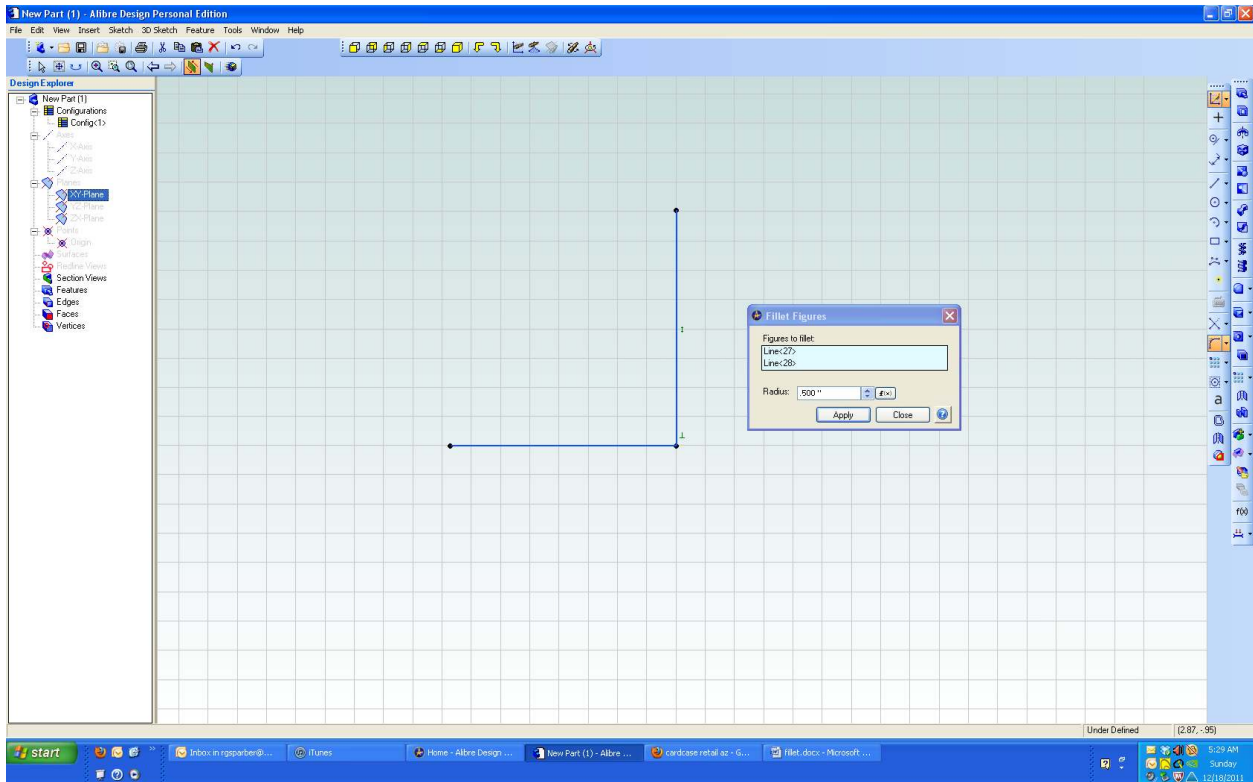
New Part (1) - Alibre Design Personal Edition

File Edit View Insert Sketch 3D Sketch Feature Tools Window Help

Design Explorer

New Part (1)
Configurations
Config<1>
Axes
X-Axis
Y-Axis
Z-Axis
Planes
XY-Plane
YZ-Plane
ZX-Plane
Points
Origin
Surfaces
Redline Views
Section Views
Features
Edges
Faces
Vertices

Fillet Figures

Figures to fillet:
Line<27>
Line<28>

Radius: .500 "

Apply Close

f(x)

Under Defined (2.87, -.95)

start Inbox in rgsparber@... iTunes Home - Alibre Design ... New Part (1) - Alibre ... cardcase retail az - G... fillet.docx - Microsoft ...

5:29 AM Sunday 12/18/2011